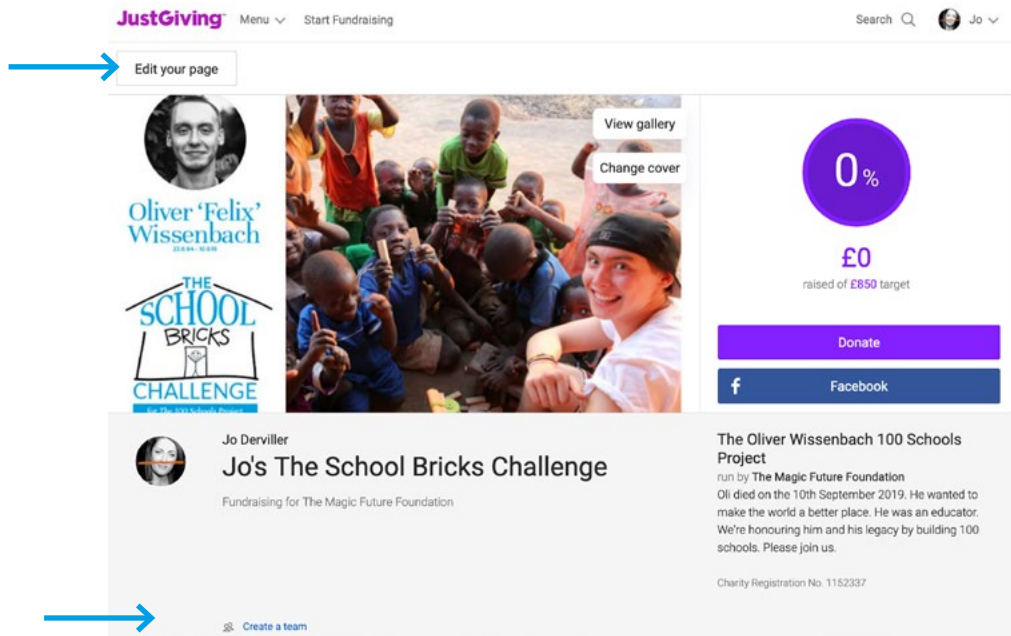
JustGiving Menu Start Fundraising

Search Jo

Edit your page

Oliver 'Felix' Wissenbach

22.8.94 – 10.9.19

THE SCHOOL BRICKS CHALLENGE

For The 100 Schools Project

View gallery

Change cover

0%

£0

raised of £850 target

Donate

Facebook

Jo Derviller

Jo's The School Bricks Challenge

Fundraising for The Magic Future Foundation

The Oliver Wissenbach 100 Schools Project

run by The Magic Future Foundation

Oli died on the 10th September 2019. He wanted to make the world a better place. He was an educator. We're honouring him and his legacy by building 100 schools. Please join us.

Charity Registration No. 1152337

Create a team